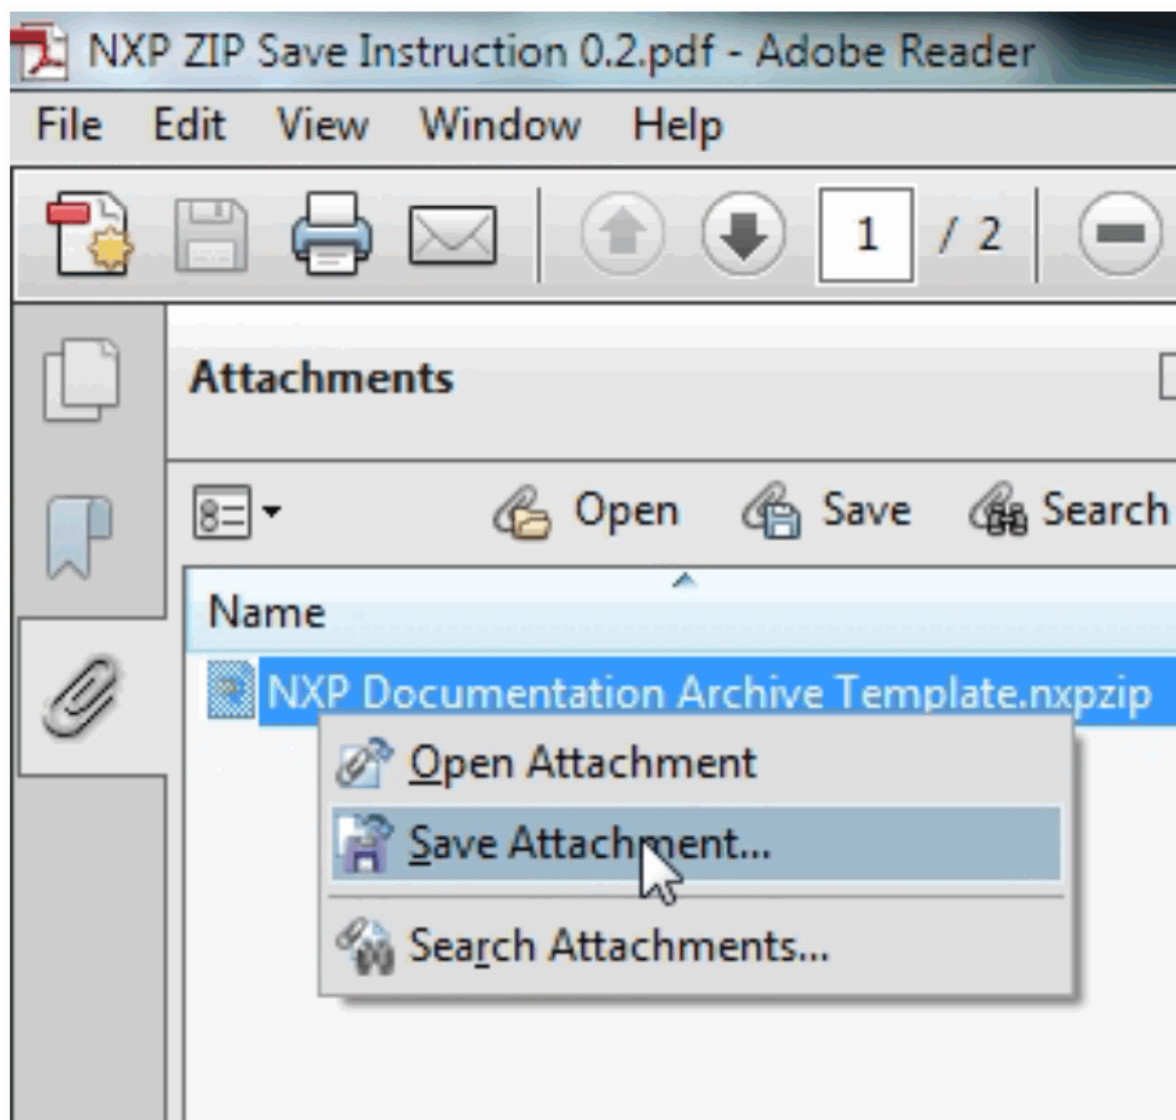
NXP ZIP Save Instruction 0.2.pdf - Adobe Reader

File Edit View Window Help

1 / 2

Attachments

Open Save Search

Name

NXP Documentation Archive Template.nxpzip

Open Attachment

Save Attachment...

Search Attachments...